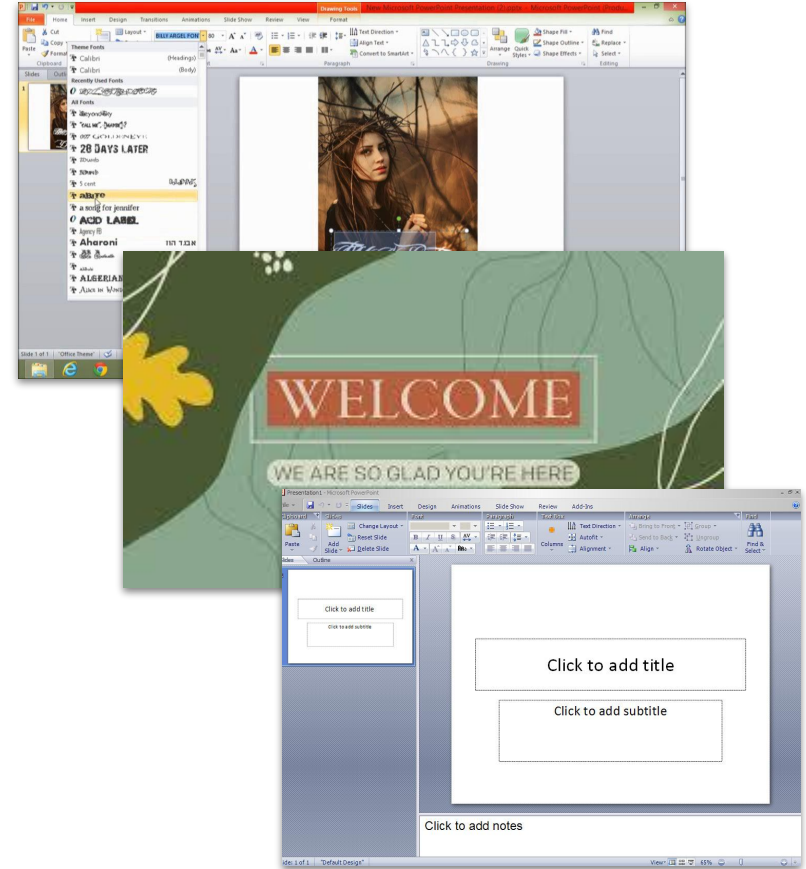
Drawing Tools
New Microsoft PowerPoint Presentation (2).pptx - Microsoft PowerPoint (Produ...
File Home Insert Design Transitions Animations Slide Show Review View Format
Paste
Cut
Copy
Format
Clipboard
Layout
Theme Fonts
Calibri (Headings)
Calibri (Body)
Recently Used Fonts
All Fonts
28 DAYS LATER
a song for jennifer
ACID LABEL
Agency FB
Aharoni
ALGERIAN
Text Direction
Align Text
Convert to SmartArt
Paragraph
Arrange
Quick Styles
Shape Fill
Shape Outline
Shape Effects
Drawing
Find
Replace
Select
Editing
Slides
Slide 1 of 1 "Office Theme"

WELCOME
WE ARE SO GLAD YOU'RE HERE

Presentation1 - Microsoft PowerPoint
Slides Insert Design Animations Slide Show Review Add-Ins
Clipboard Slides Font Paragraph Text Box Arrange Find
Paste
Add Slide
Change Layout
Reset Slide
Delete Slide
Columns
Text Direction
Autofit
Alignment
Bring to Front
Send to Back
Align
Group
Ungroup
Rotate Object
Find & Select
Slides Outline
Click to add title
Click to add subtitle
Click to add title
Click to add subtitle
Click to add notes
Slide: 1 of 1 "Default Design"
View 65%